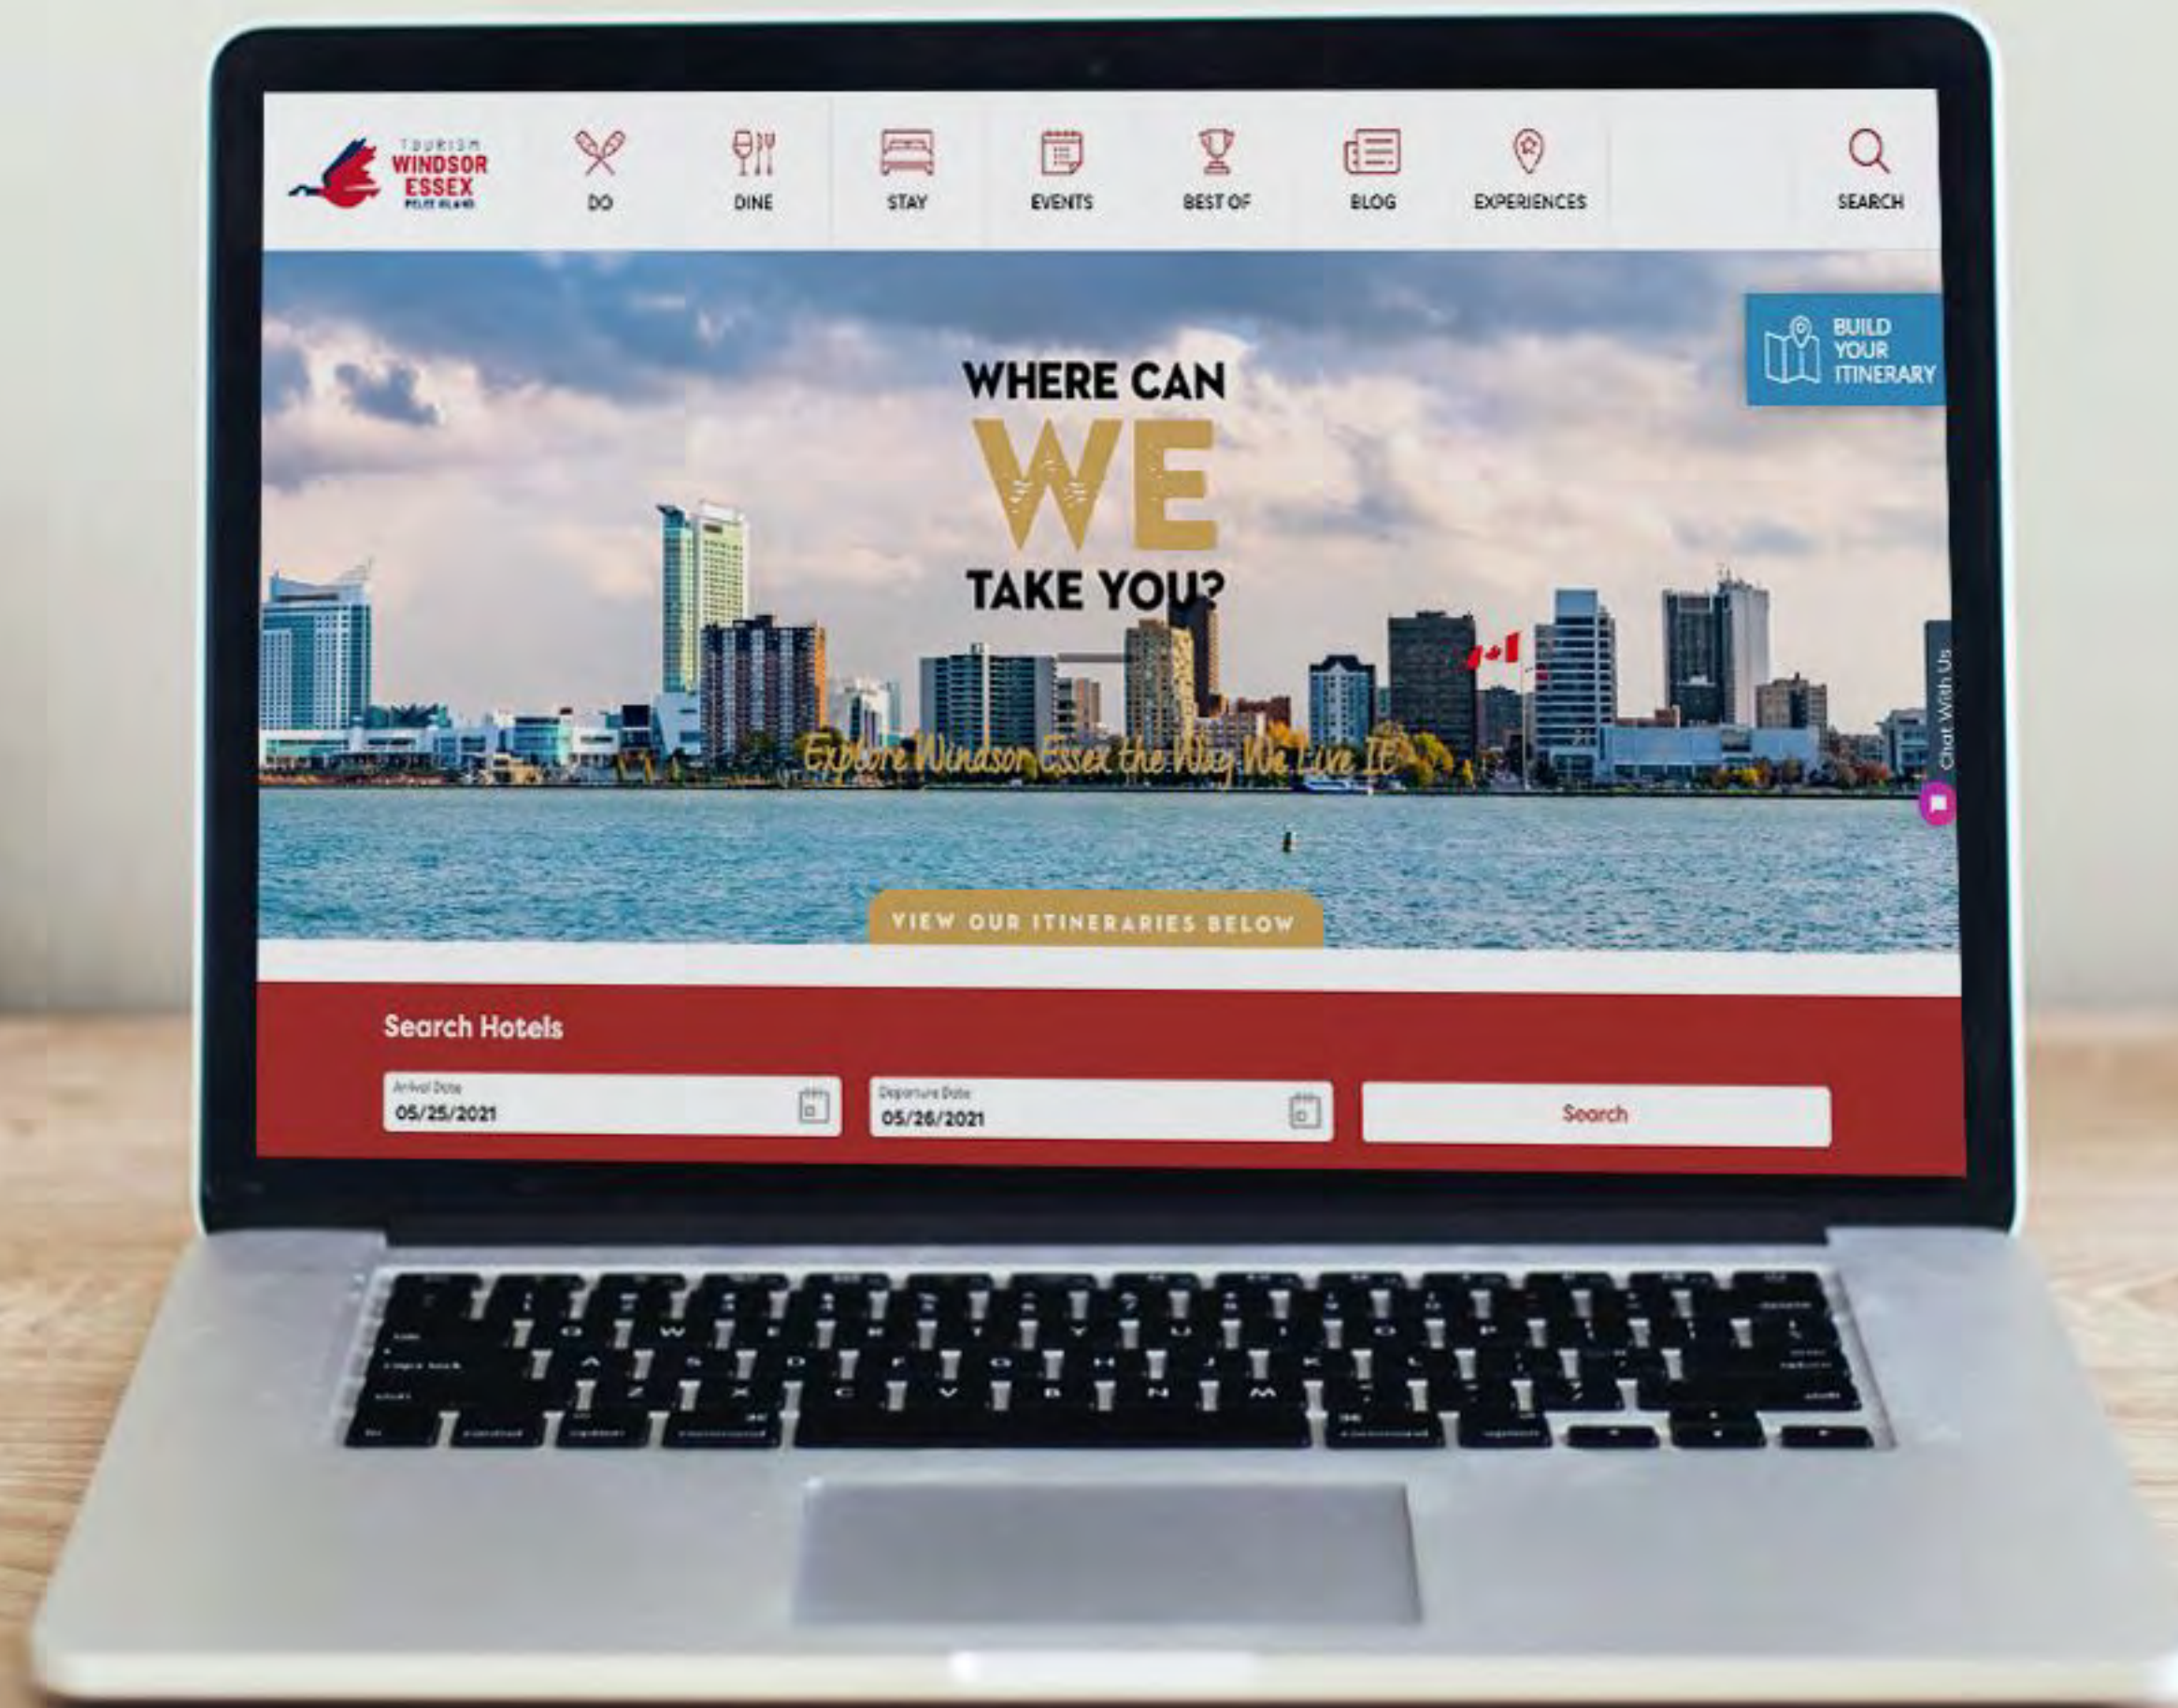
TOURISM WINDSOR ESSEX PELEE ISLAND

DO

DINE

STAY

EVENTS

BEST OF

BLOG

EXPERIENCES

SEARCH

BUILD YOUR ITINERARY

WHERE CAN WE TAKE YOU?

Explore Windsor Essex the Way We Live It

Chat With Us

VIEW OUR ITINERARIES BELOW

Search Hotels

Arrival Date
05/25/2021

Departure Date
05/26/2021

Search